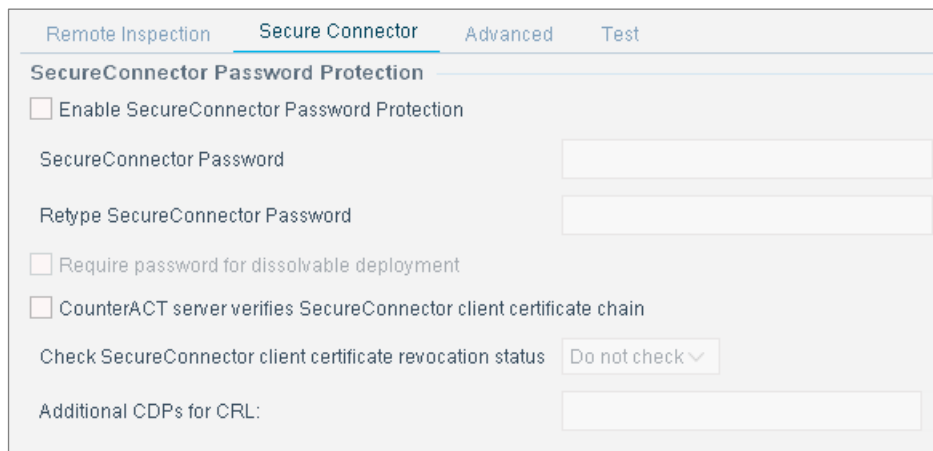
Remote Inspection Secure Connector Advanced Test

SecureConnector Password Protection

Enable SecureConnector Password Protection

SecureConnector Password

Retype SecureConnector Password

Require password for dissolvable deployment

CounterACT server verifies SecureConnector client certificate chain

Check SecureConnector client certificate revocation status Do not check

Additional CDPs for CRL: